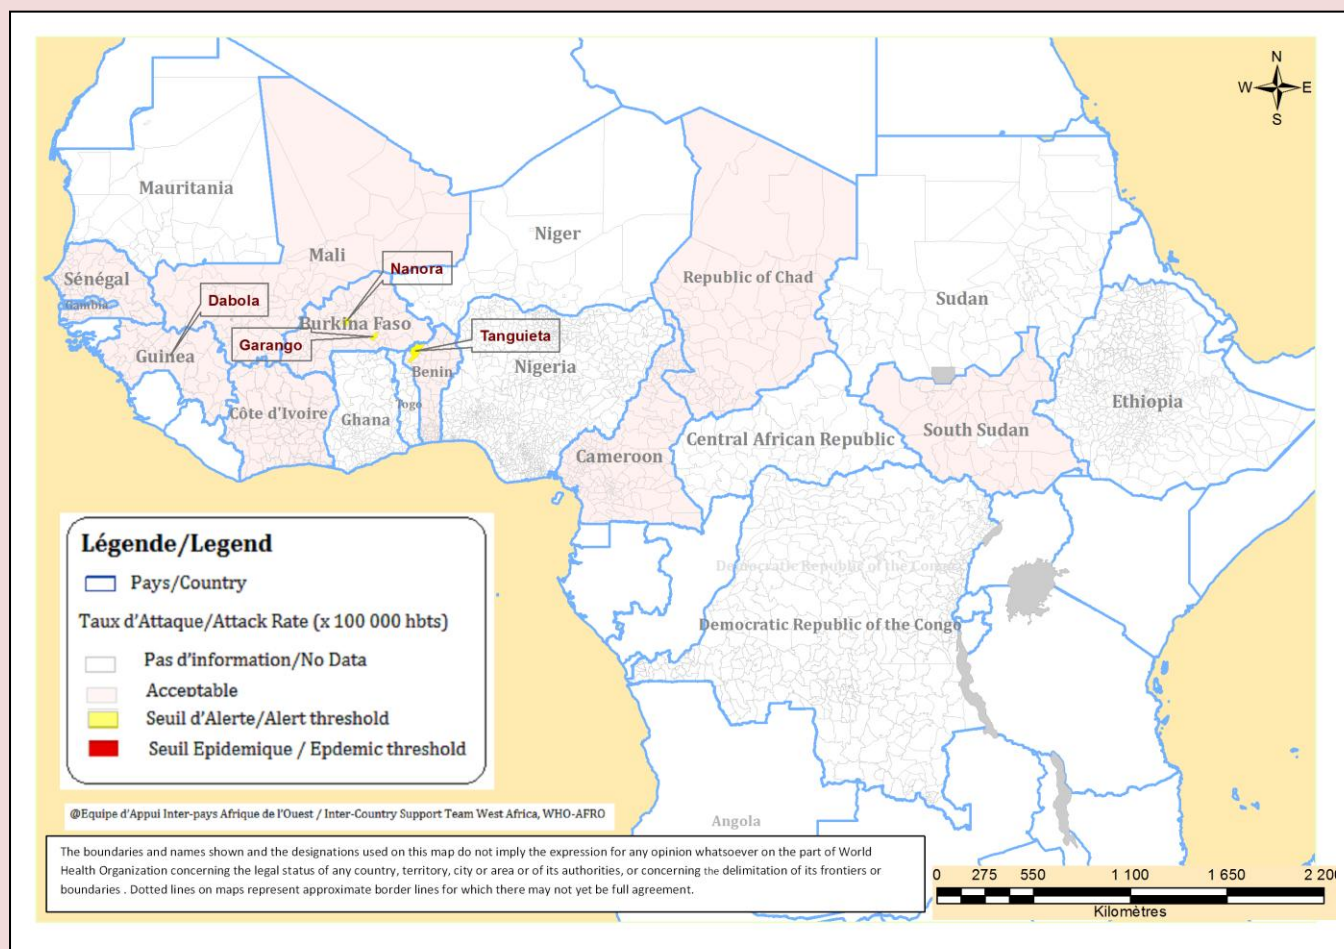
N
W E
S

Mauritania

Niger

Mali

Sénégal

Gambia

Nanora

Dabola

Burkina Faso

Garango

Tanguieta

Guinea

Benin

Nigeria

Republic of Chad

Sudan

Côte d'Ivoire

Ghana

Togo

Ethiopia

South Sudan

Central African Republic

Cameroon

Democratic Republic of the Congo

Democratic Republic of the Congo

Angola

Légende/Legend

Pays/Country

Taux d'Attaque/Attack Rate (x 100 000 hbts)

Pas d'information/No Data

Acceptable

Seuil d'Alerte/Alert threshold

Seuil Epidemique / Epdemic threshold

@Equipe d'Appui Inter-pays Afrique de l'Ouest / Inter-Country Support Team West Africa, WHO-AFRO

The boundaries and names shown and the designations used on this map do not imply the expression for any opinion whatsoever on the part of World Health Organization concerning the legal status of any country, territory, city or area or of its authorities, or concerning the delimitation of its frontiers or boundaries . Dotted lines on maps represent approximate border lines for which there may not yet be full agreement.

0 275 550 1 100 1 650 2 20

Kilomètres